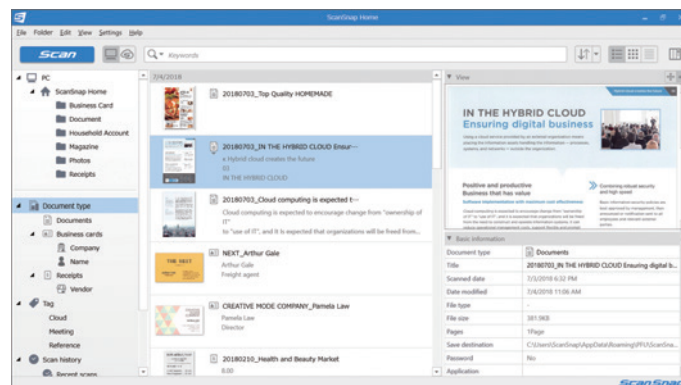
ScanSnap Home

File Folder Edit View Settings Help

Scan

Keywords

PC
ScanSnap Home
Business Card
Document
Household Account
Magazine
Photos
Receipts

Document type
Documents
Business cards
Company
Name
Receipts
Vendor
Tag
Cloud
Meeting
Reference
Scan history
Recent scans

7/4/2018

20180703_Top Quality HOMEMADE

20180703_IN THE HYBRID CLOUD Ensur···
» Hybrid cloud creates the future
01
IN THE HYBRID CLOUD

20180703_Cloud computing is expected t···
Cloud computing is expected to encourage change from "ownership of IT"
to "use of IT", and it is expected that organizations will be freed from...

NEXT_Arthur Gale
Arthur Gale
Freight agent

CREATIVE MODE COMPANY_Pamela Law
Pamela Law
Director

20180210_Health and Beauty Market
8:00

View

IN THE HYBRID CLOUD
Ensuring digital business

Positive and productive Business that has value

Basic information

| | |
|---|---|
| Document type | Documents |
| Title | 20180703_IN THE HYBRID CLOUD Ensuring digital b... |
| Scanned date | 7/5/2018 6:32 PM |
| Date modified | 7/4/2018 11:06 AM |
| File type | - |
| File size | 381.9KB |
| Pages | 1Page |
| Save destination | C:\Users\ScanSnap\AppData\Roaming\PFU\ScanSna... |
| Password | No |
| Application | |

ScanSnap